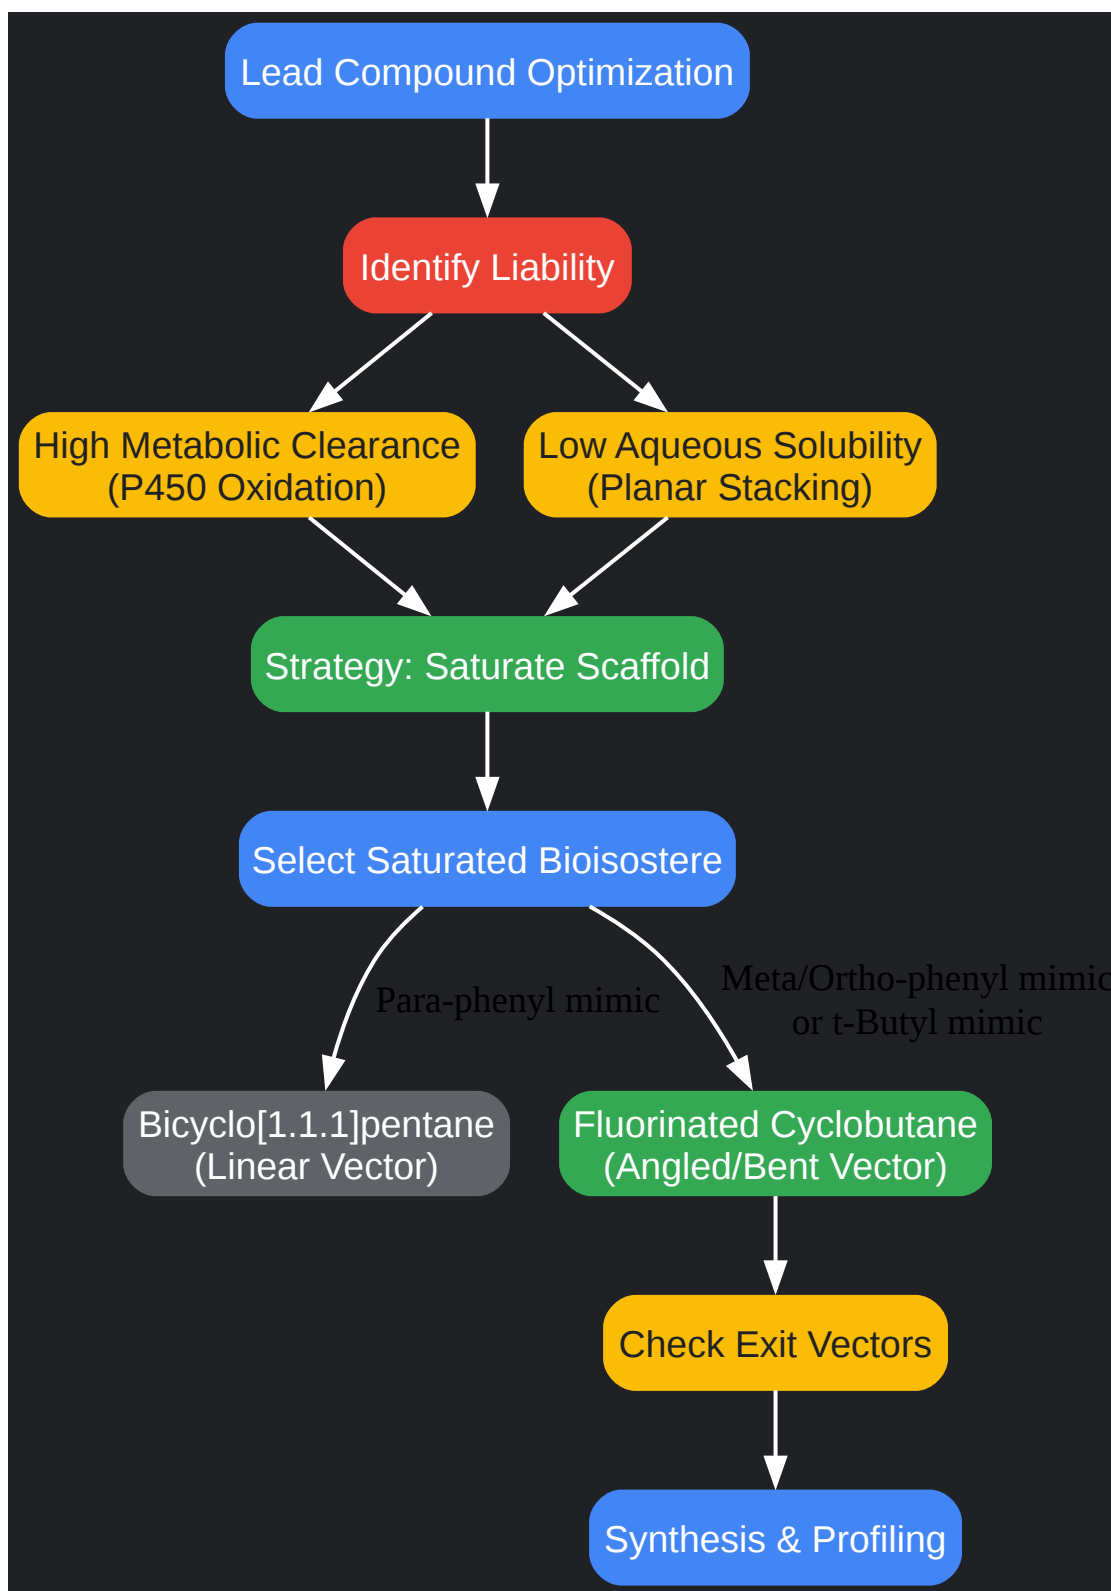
Lead Compound Optimization

Identify Liability

High Metabolic Clearance
(P450 Oxidation)

Low Aqueous Solubility
(Planar Stacking)

Strategy: Saturate Scaffold

Select Saturated Bioisostere

Para-phenyl mimic

Meta/Ortho-phenyl mimic
or t-Butyl mimic

Bicyclo[1.1.1]pentane
(Linear Vector)

Fluorinated Cyclobutane
(Angled/Bent Vector)

Check Exit Vectors

Synthesis & Profiling